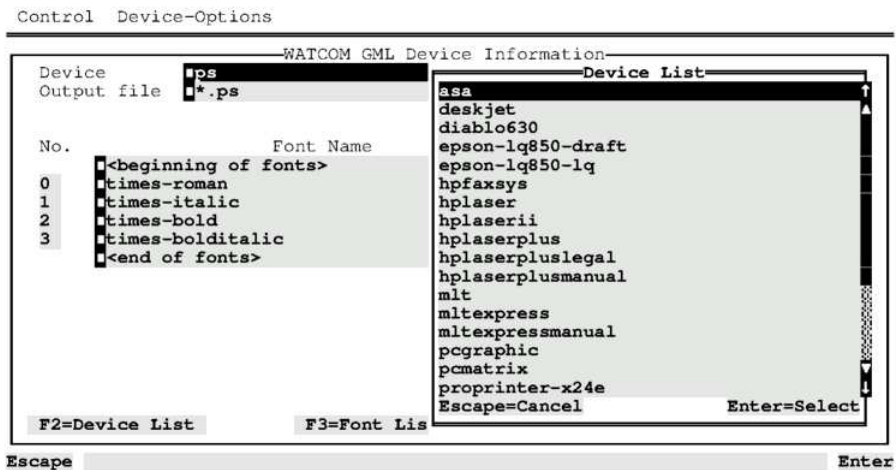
Control Device-Options

WATCOM GML Device Information

Device ps
Output file *.ps

No. Font Name
<beginning of fonts>
0 times-roman
1 times-italic
2 times-bold
3 times-bolditalic
<end of fonts>

F2=Device List F3=Font Lis

Device List
asa
deskjet
diablo630
epson-lq850-draft
epson-lq850-lq
hpfaxsys
hplaser
hplaserii
hplaserplus
hplaserpluslegal
hplaserplusmanual
mlt
mltexpress
mltexpressmanual
pcgraphic
pcmatrix
proprinter-x24e
Escape=Cancel Enter=Select

Escape Enter